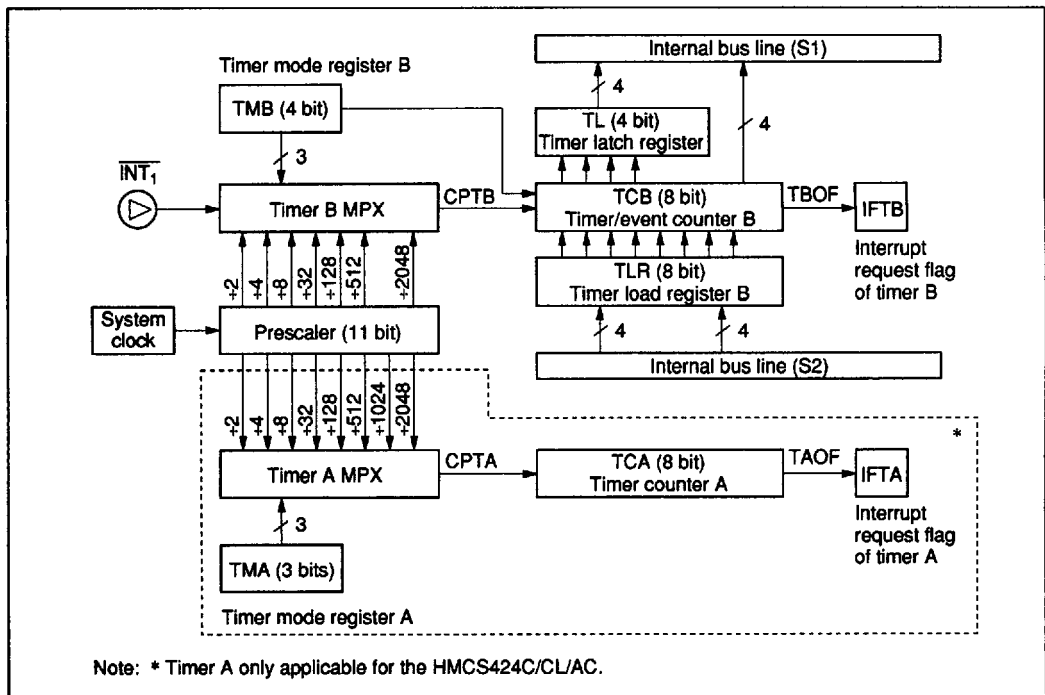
Internal bus line (S1)

Timer mode register B

TMB (4 bit)

3

4

TL (4 bit)
Timer latch register

4

$\overline{INT_1}$

Timer B MPX

CPTB

TCB (8 bit)
Timer/event counter B

TBOF

IFTB

Interrupt request flag of timer B

÷2 ÷4 ÷8 ÷32 ÷128 ÷512 ÷2048

TLR (8 bit)
Timer load register B

System clock

Prescaler (11 bit)

4

4

Internal bus line (S2)

÷2 ÷4 ÷8 ÷32 ÷128 ÷512 ÷1024 ÷2048

*

Timer A MPX

CPTA

TCA (8 bit)
Timer counter A

TAOF

IFTA

3

Interrupt request flag of timer A

TMA (3 bits)

Timer mode register A

Note: * Timer A only applicable for the HMCS424C/CL/AC.